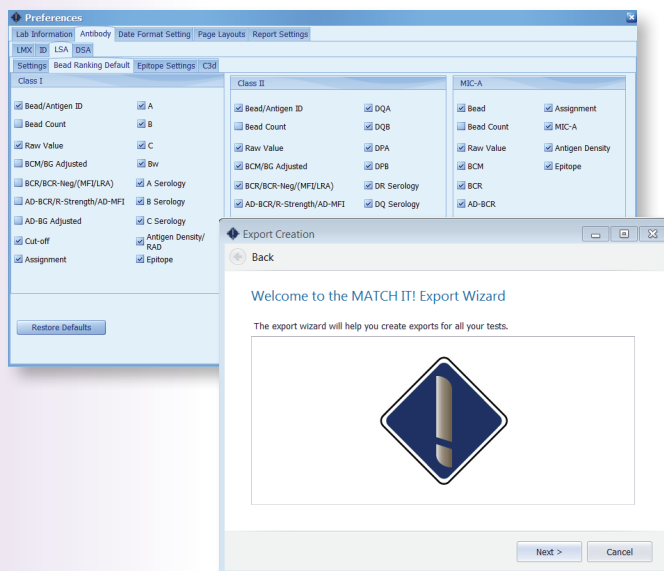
Preferences

Lab Information | Antibody | Date Format Setting | Page Layouts | Report Settings

LMX | ID | LSA | DSA

Settings | Bead Ranking Default | Epitope Settings | C3d

Class I

Bead/Antigen ID
A
Bead Count
B
Raw Value
C
BCM/BG Adjusted
Bw
BCR/BCR-Neg/(MFI/LRA)
A Serology
AD-BCR/R-Strength/AD-MFI
B Serology
AD-BG Adjusted
C Serology
Cut-off
Antigen Density/ RAD
Assignment
Epitope

Restore Defaults

Class II

Bead/Antigen ID
DQA
Bead Count
DQB
Raw Value
DPA
BCM/BG Adjusted
DPB
BCR/BCR-Neg/(MFI/LRA)
DR Serology
AD-BCR/R-Strength/AD-MFI
DQ Serology

MIC-A

Bead
Assignment
Bead Count
MIC-A
Raw Value
Antigen Density
BCM
Epitope
BCR
AD-BCR

Export Creation

Back

Welcome to the MATCH IT! Export Wizard

The export wizard will help you create exports for all your tests.

Next >
Cancel